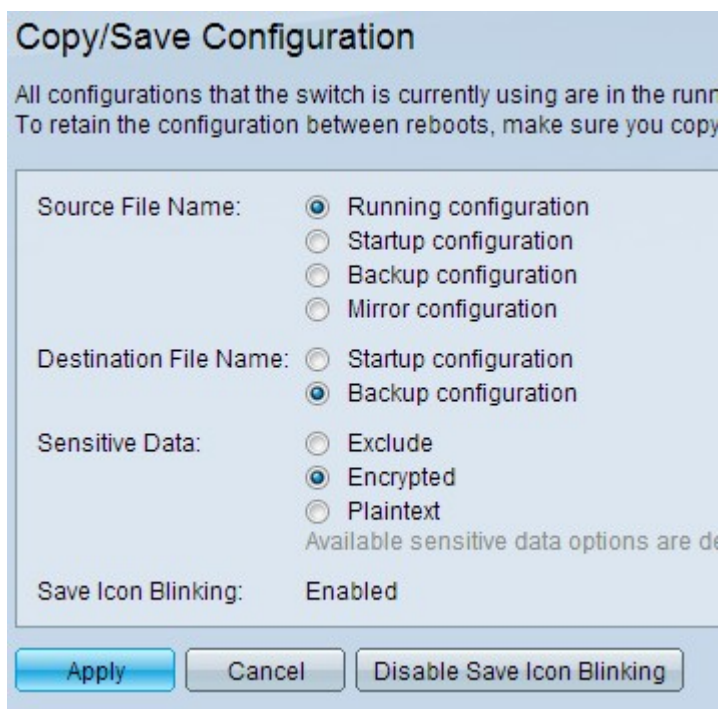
Copy/Save Configuration

All configurations that the switch is currently using are in the runn
To retain the configuration between reboots, make sure you copy

Source File Name: Running configuration
Startup configuration
Backup configuration
Mirror configuration

Destination File Name: Startup configuration
Backup configuration

Sensitive Data: Exclude
Encrypted
Plaintext
Available sensitive data options are de

Save Icon Blinking: Enabled

Apply Cancel Disable Save Icon Blinking